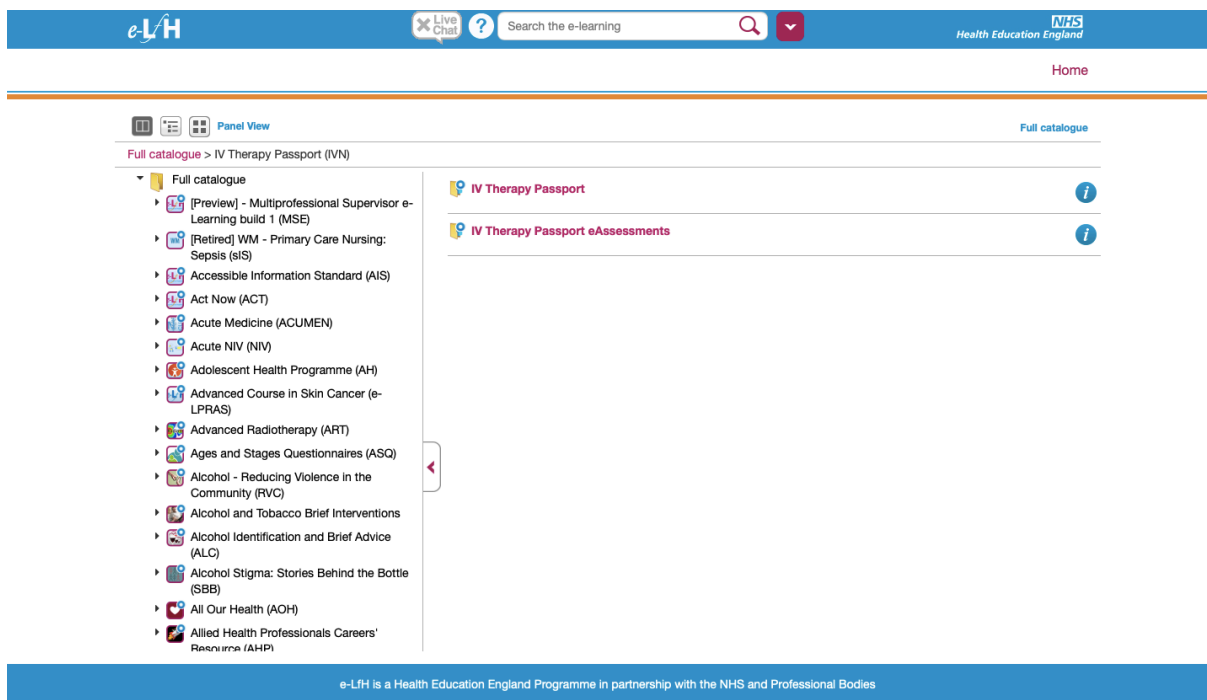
e-LfH

Live Chat

?

Search the e-learning

NHS
Health Education England

Home

Panel View

Full catalogue

Full catalogue > IV Therapy Passport (IVN)

Full catalogue

[Preview] - Multiprofessional Supervisor e-Learning build 1 (MSE)

[Retired] WM - Primary Care Nursing: Sepsis (sIS)

Accessible Information Standard (AIS)

Act Now (ACT)

Acute Medicine (ACUMEN)

Acute NIV (NIV)

Adolescent Health Programme (AH)

Advanced Course in Skin Cancer (e-LPRAS)

Advanced Radiotherapy (ART)

Ages and Stages Questionnaires (ASQ)

Alcohol - Reducing Violence in the Community (RVC)

Alcohol and Tobacco Brief Interventions

Alcohol Identification and Brief Advice (ALC)

Alcohol Stigma: Stories Behind the Bottle (SBB)

All Our Health (AOH)

Allied Health Professionals Careers' Resource (AHP)

IV Therapy Passport

IV Therapy Passport eAssessments

e-LfH is a Health Education England Programme in partnership with the NHS and Professional Bodies